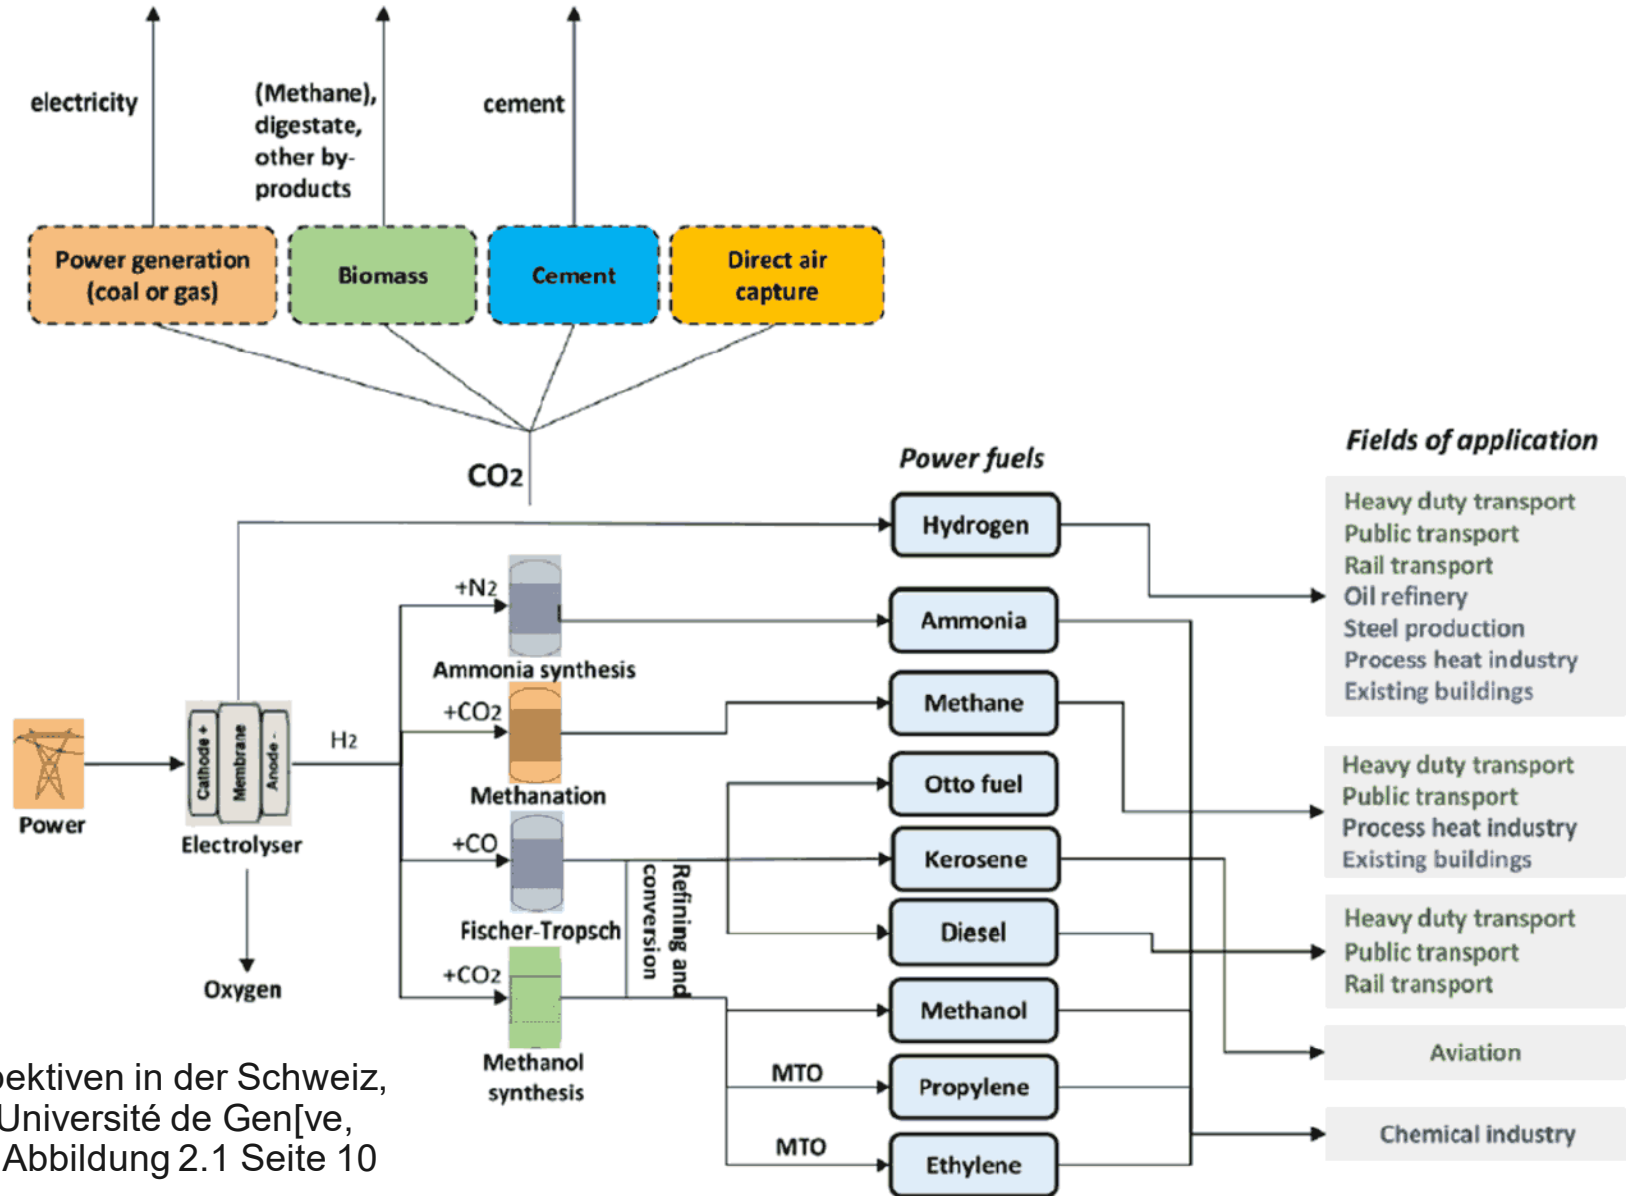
electricity

(Methane), digestate, other by-products

cement

Power generation (coal or gas)

Biomass

Cement

Direct air capture

$CO_2$

Power fuels

Fields of application

Hydrogen

Ammonia

Methane

Otto fuel

Kerosene

Diesel

Methanol

Propylene

Ethylene

$+N_2$

Ammonia synthesis

$+CO_2$

Methanation

+CO

Fischer-Tropsch

$+CO_2$

Methanol synthesis

Refining and conversion

MTO

MTO

$H_2$

Power

Cathode +

Membrane

Anode -

Electrolyser

Oxygen

Heavy duty transport
Public transport
Rail transport
Oil refinery
Steel production
Process heat industry
Existing buildings

Heavy duty transport
Public transport
Process heat industry
Existing buildings

Heavy duty transport
Public transport
Rail transport

Aviation

Chemical industry

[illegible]ektiven in der Schweiz,
Université de Gen[ve,
Abbildung 2.1 Seite 10